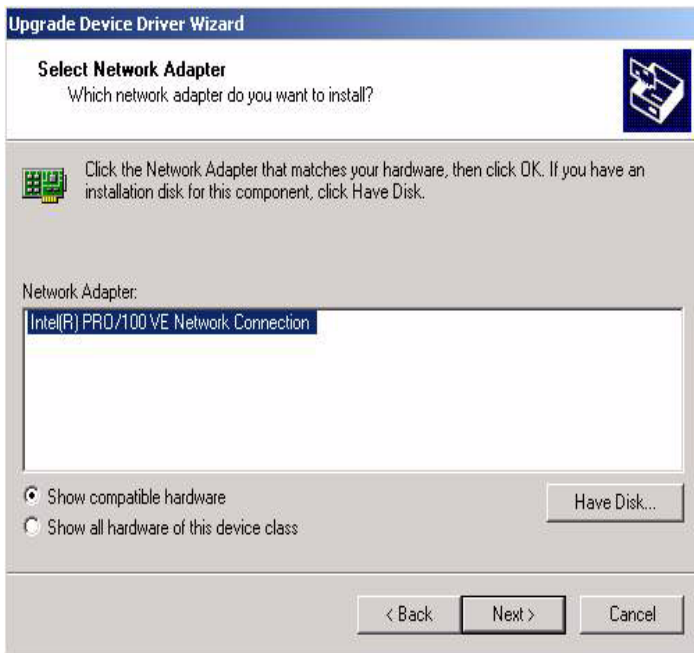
Upgrade Device Driver Wizard

Select Network Adapter
Which network adapter do you want to install?

Click the Network Adapter that matches your hardware, then click OK. If you have an installation disk for this component, click Have Disk.

Network Adapter:

Intel(R) PRO/100 VE Network Connection

Show compatible hardware
Show all hardware of this device class

Have Disk...

< Back
Next >
Cancel